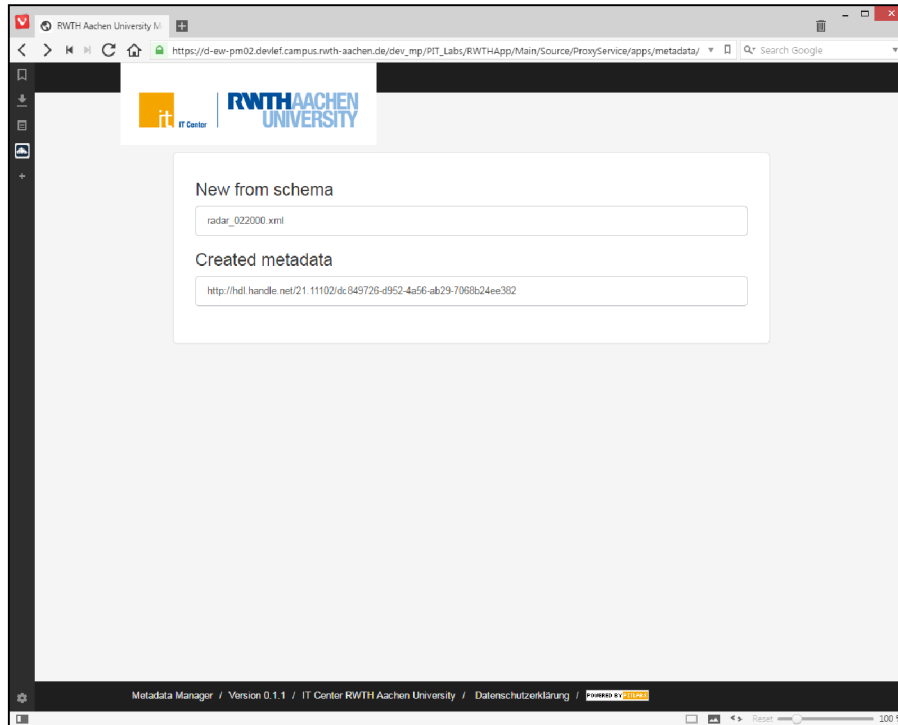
RWTH Aachen University M

https://d-ew-pm02.devlef.campus.rwth-aachen.de/dev_mp/PIT_Labs/RWTHApp/Main/Source/ProxyService/apps/metadata/

Search Google

it IT Center

RWTH AACHEN UNIVERSITY

New from schema

radar_022000.xml

Created metadata

http://hdl.handle.net/21.11102/dc849726-d952-4a56-ab29-7068b24ee382

Metadata Manager / Version 0.1.1 / IT Center RWTH Aachen University / Datenschutzerklärung / POWERED BY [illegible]

Reset

100